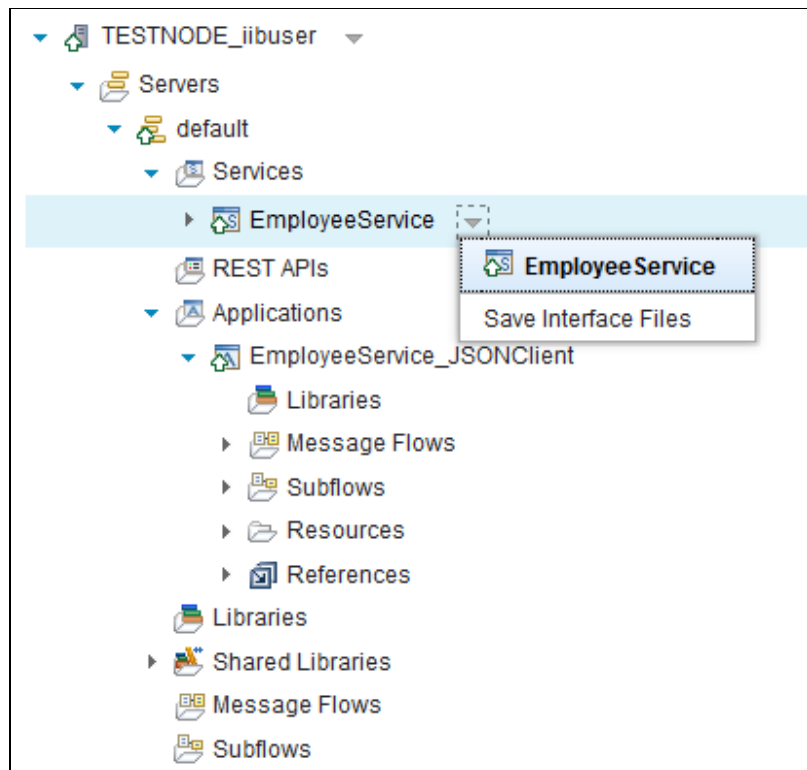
TESTNODE_iibuser

Servers

default

Services

EmployeeService

EmployeeService

Save Interface Files

REST APIs

Applications

EmployeeService_JSONClient

Libraries

Message Flows

Subflows

Resources

References

Libraries

Shared Libraries

Message Flows

Subflows